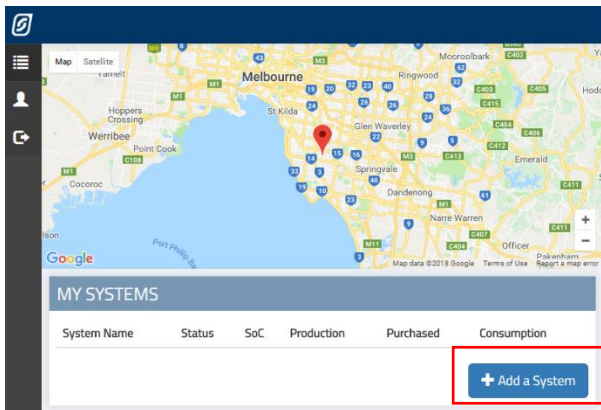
Map Satellite

Melbourne
Mooroolbark
Ringwood
Hoppers Crossing
St Kilda
Werribee
Glen Waverley
Point Cook
Cocoroc
Springvale
Emerald
Dandenong
Narre Warren
Port Phillip Bay
Officer
Pakenham
lson
Google
Map data ©2018 Google Terms of Use Report a map error
M1 C108 M80 M3 C403 C405 C415 C404 C406 C412 C413 C411 C407 C404 M11 M1 19 20 22 26 28 32 40 36 14 15 16 3 33 12 13 10 19 20 23 24 9 6 5 7
Hode
+
−

MY SYSTEMS

| System Name | Status | SoC | Production | Purchased | Consumption |
|---|---|---|---|---|---|

+ Add a System